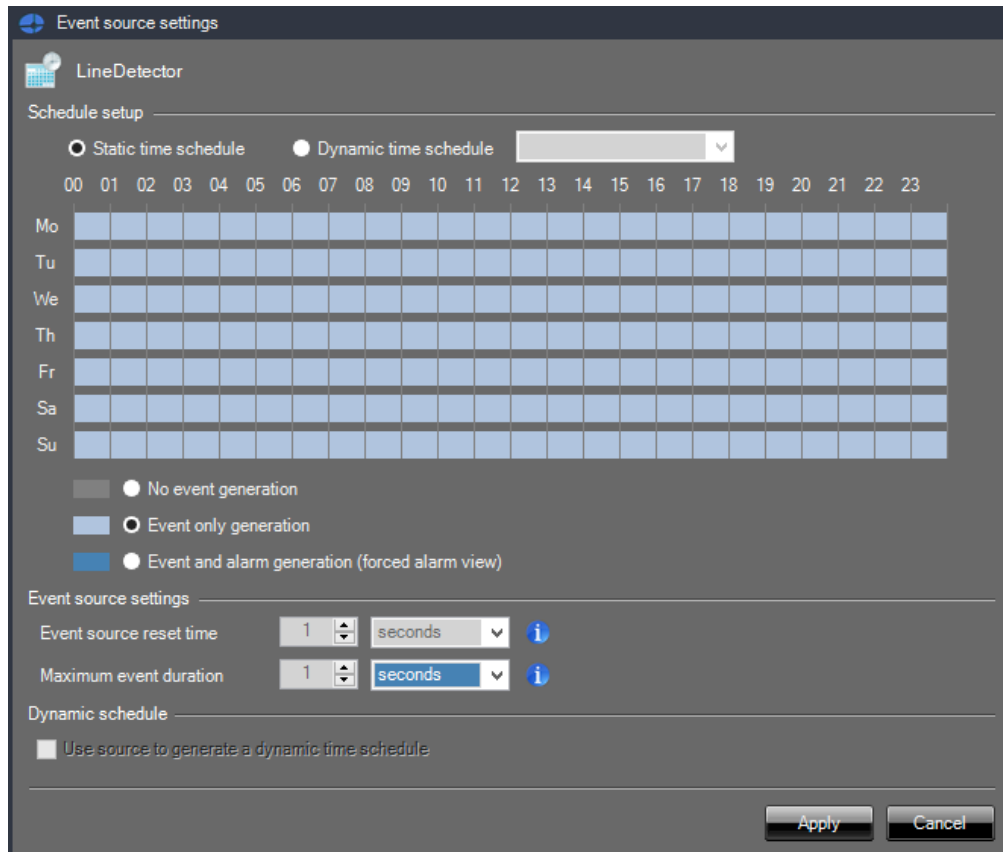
Event source settings

LineDetector

Schedule setup

Static time schedule Dynamic time schedule

00 01 02 03 04 05 06 07 08 09 10 11 12 13 14 15 16 17 18 19 20 21 22 23

Mo
Tu
We
Th
Fr
Sa
Su

No event generation
Event only generation
Event and alarm generation (forced alarm view)

Event source settings

Event source reset time 1 seconds
Maximum event duration 1 seconds

Dynamic schedule

Use source to generate a dynamic time schedule

Apply Cancel